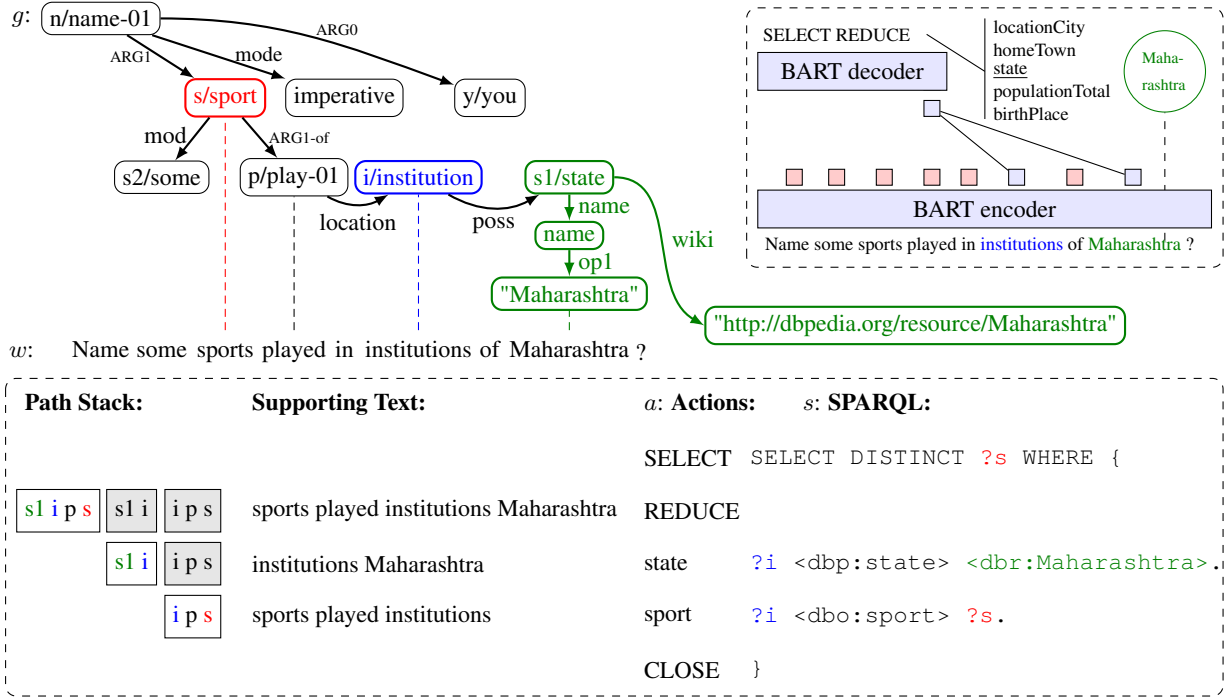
$g$: n/name-01
ARG0
ARG1
mode
s/sport
imperative
y/you
mod
ARG1-of
s2/some
p/play-01
i/institution
s1/state
location
poss
name
name
wiki
op1
"Maharashtra"
"http://dbpedia.org/resource/Maharashtra"

$w$: Name some sports played in institutions of Maharashtra ?

SELECT REDUCE
BART decoder
locationCity
homeTown
state
populationTotal
birthPlace
Maharashtra
BART encoder
Name some sports played in institutions of Maharashtra ?

| Path Stack: | | | Supporting Text: | $a$: Actions: | $s$: SPARQL: |
|---|---|---|---|---|---|
| | | | | SELECT | SELECT DISTINCT ?s WHERE { |
| s1 i p s | s1 i | i p s | sports played institutions Maharashtra | REDUCE | |
| | s1 i | i p s | institutions Maharashtra | state | ?i <dbp:state> <dbr:Maharashtra>. |
| | | i p s | sports played institutions | sport | ?i <dbo:sport> ?s. |
| | | | | CLOSE | } |